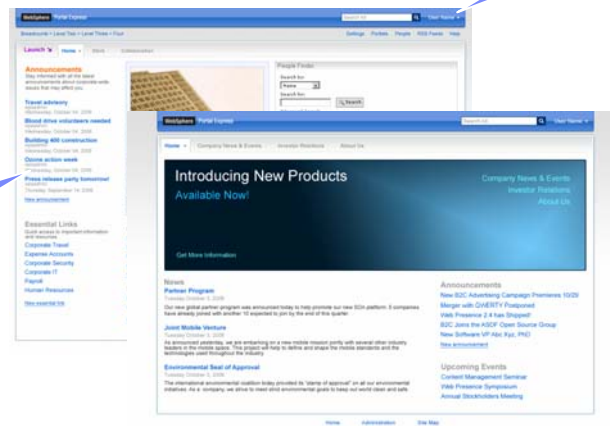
WebSphere Portal Express

Search All

User Name

Breadcrumb > Level Two > Level Three > Four

Settings Portlets People RSS Feeds Help

Launch Home Work Collaboration

Announcements

Stay informed with all the latest announcements about corporate-wide issues that may affect you.

Travel advisory
Wednesday, October 04, 2006

Blood drive volunteers needed
Wednesday, October 04, 2006

Building 400 construction
Wednesday, October 04, 2006

Ozone action week
Wednesday, October 04, 2006

Press release party tomorrow!
Thursday, September 14, 2006

New announcement

Essential Links

Quick access to important information and resources

Corporate Travel
Expense Accounts
Corporate Security
Corporate IT
Payroll
Human Resources

New essential link

People Finder

Search for:
Name
Search for:
Search

WebSphere Portal Express

Search All

User Name

Home Company News & Events Investor Relations About Us

Introducing New Products
Available Now!

Company News & Events
Investor Relations
About Us

Get More Information

News

Partner Program
Tuesday, October 3, 2006
Our new global partner program was announced today to help promote our new B2A platform. 5 companies have already joined with another 10 expected to join by the end of this quarter.

Joint Mobile Venture
Tuesday, October 3, 2006
As announced yesterday, we are embarking on a new mobile mission jointly with several other industry leaders in the mobile space. This project will help to define and shape the mobile standards and the technologies used throughout the industry.

Environmental Seal of Approval
Tuesday, October 3, 2006
The international environmental coalition today provided its "stamp of approval" on all our environmental initiatives. As a company, we strive to meet strict environmental goals to keep our world clean and safe.

Announcements

New B2C Advertising Campaign Premieres 10/29
Merger with QWERTY Postponed
Web Presence 2.4 has Shipped!
B2C Joins the ASOF Open Source Group
New Software VP Abc Xyz, PhD

New announcement

Upcoming Events

Content Management Seminar
Web Presence Symposium
Annual Stockholders Meeting

Home Administration Site Map